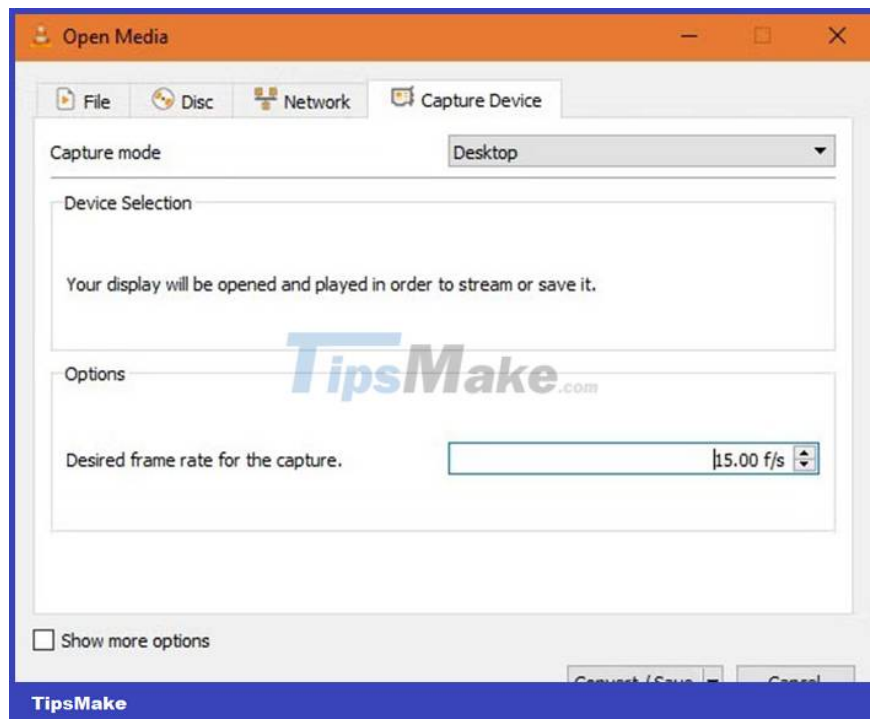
Open Media

File
Disc
Network
Capture Device

Capture mode
Desktop

Device Selection

Your display will be opened and played in order to stream or save it.

TipsMake.com

Options

Desired frame rate for the capture.
15.00 f/s

Show more options

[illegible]
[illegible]

TipsMake